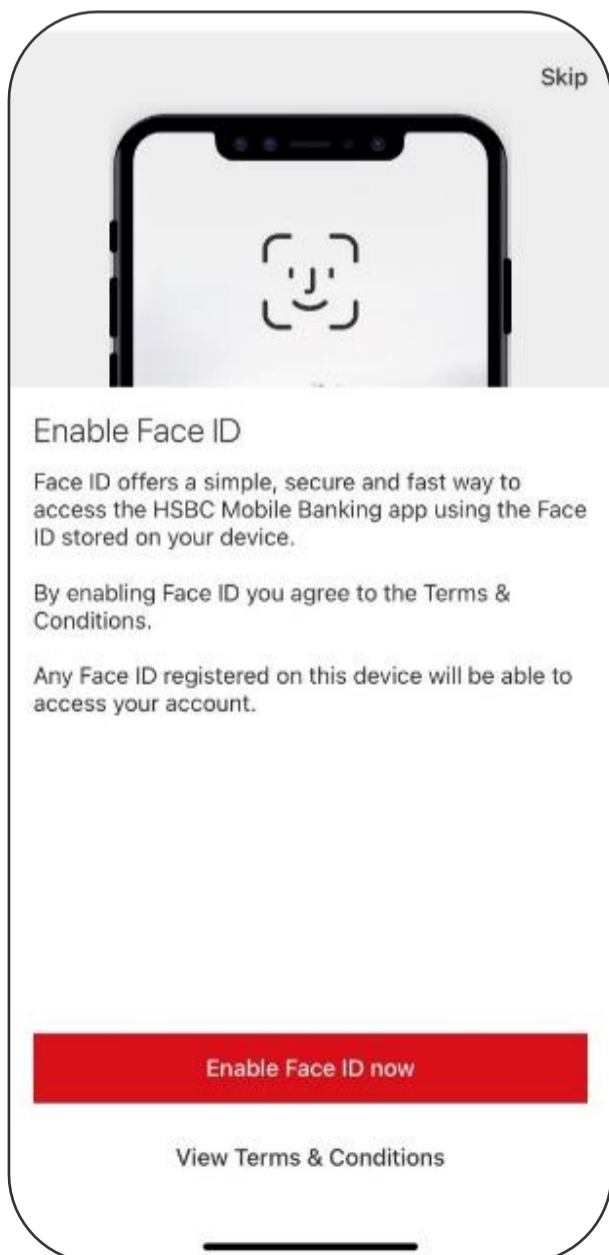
Skip

Enable Face ID

Face ID offers a simple, secure and fast way to access the HSBC Mobile Banking app using the Face ID stored on your device.

By enabling Face ID you agree to the Terms & Conditions.

Any Face ID registered on this device will be able to access your account.

Enable Face ID now

View Terms & Conditions